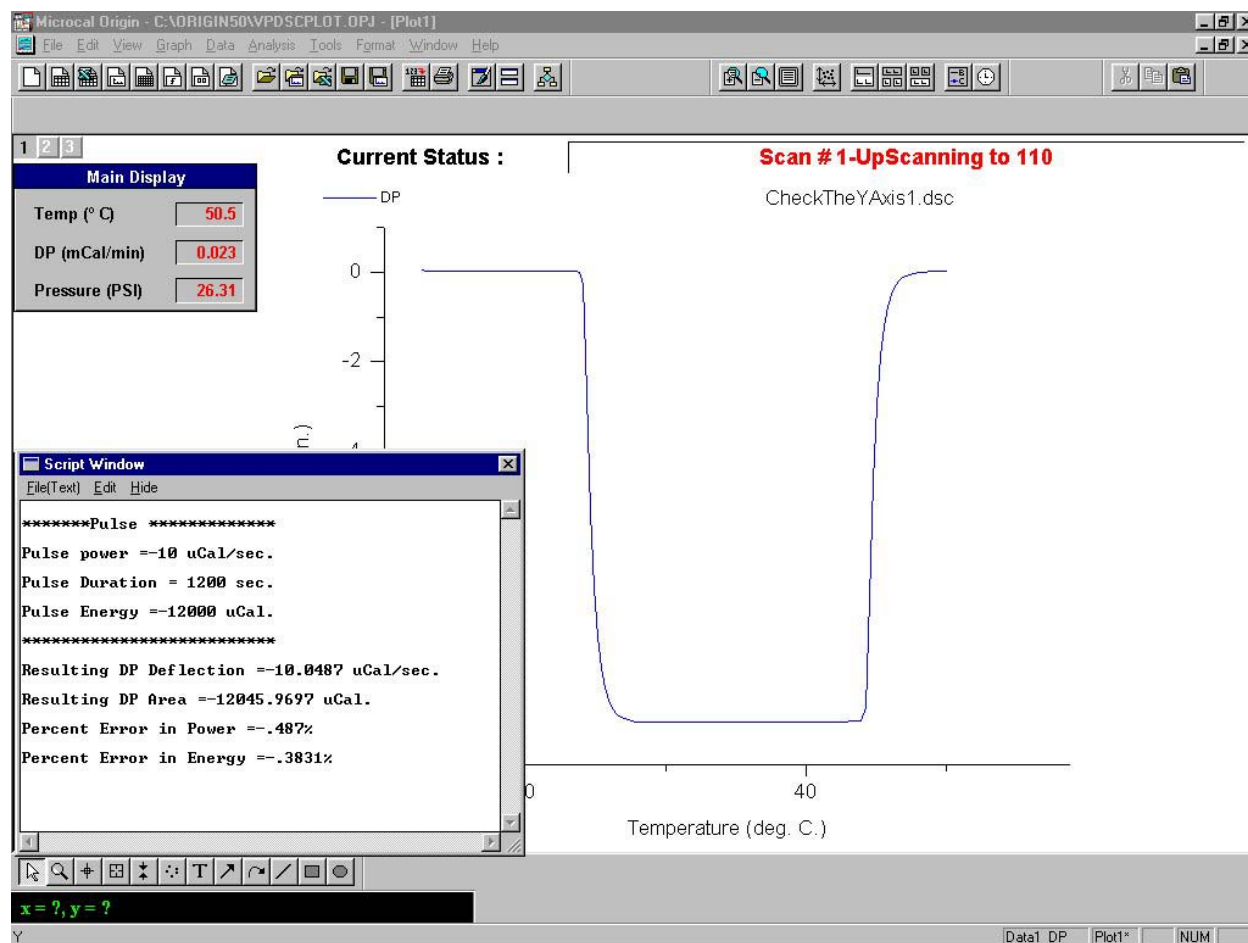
Microcal Origin - C:\ORIGIN50\VPDSCPLOT.OPJ - [Plot1]

File Edit View Graph Data Analysis Tools Format Window Help

1 2 3

Main Display

Temp (° C) 50.5

DP (mCal/min) 0.023

Pressure (PSI) 26.31

Current Status :

Scan # 1-UpScanning to 110

DP

CheckTheYAxis1.dsc

0

-2

n)

Script Window

File(Text) Edit Hide

*******Pulse *************

Pulse power =-10 uCal/sec.

Pulse Duration = 1200 sec.

Pulse Energy =-12000 uCal.

**************************

Resulting DP Deflection =-10.0487 uCal/sec.

Resulting DP Area =-12045.9697 uCal.

Percent Error in Power =-.487%

Percent Error in Energy =-.3831%

0

40

Temperature (deg. C.)

T

x = ?, y = ?

Y

Data1 DP Plot1* NUM